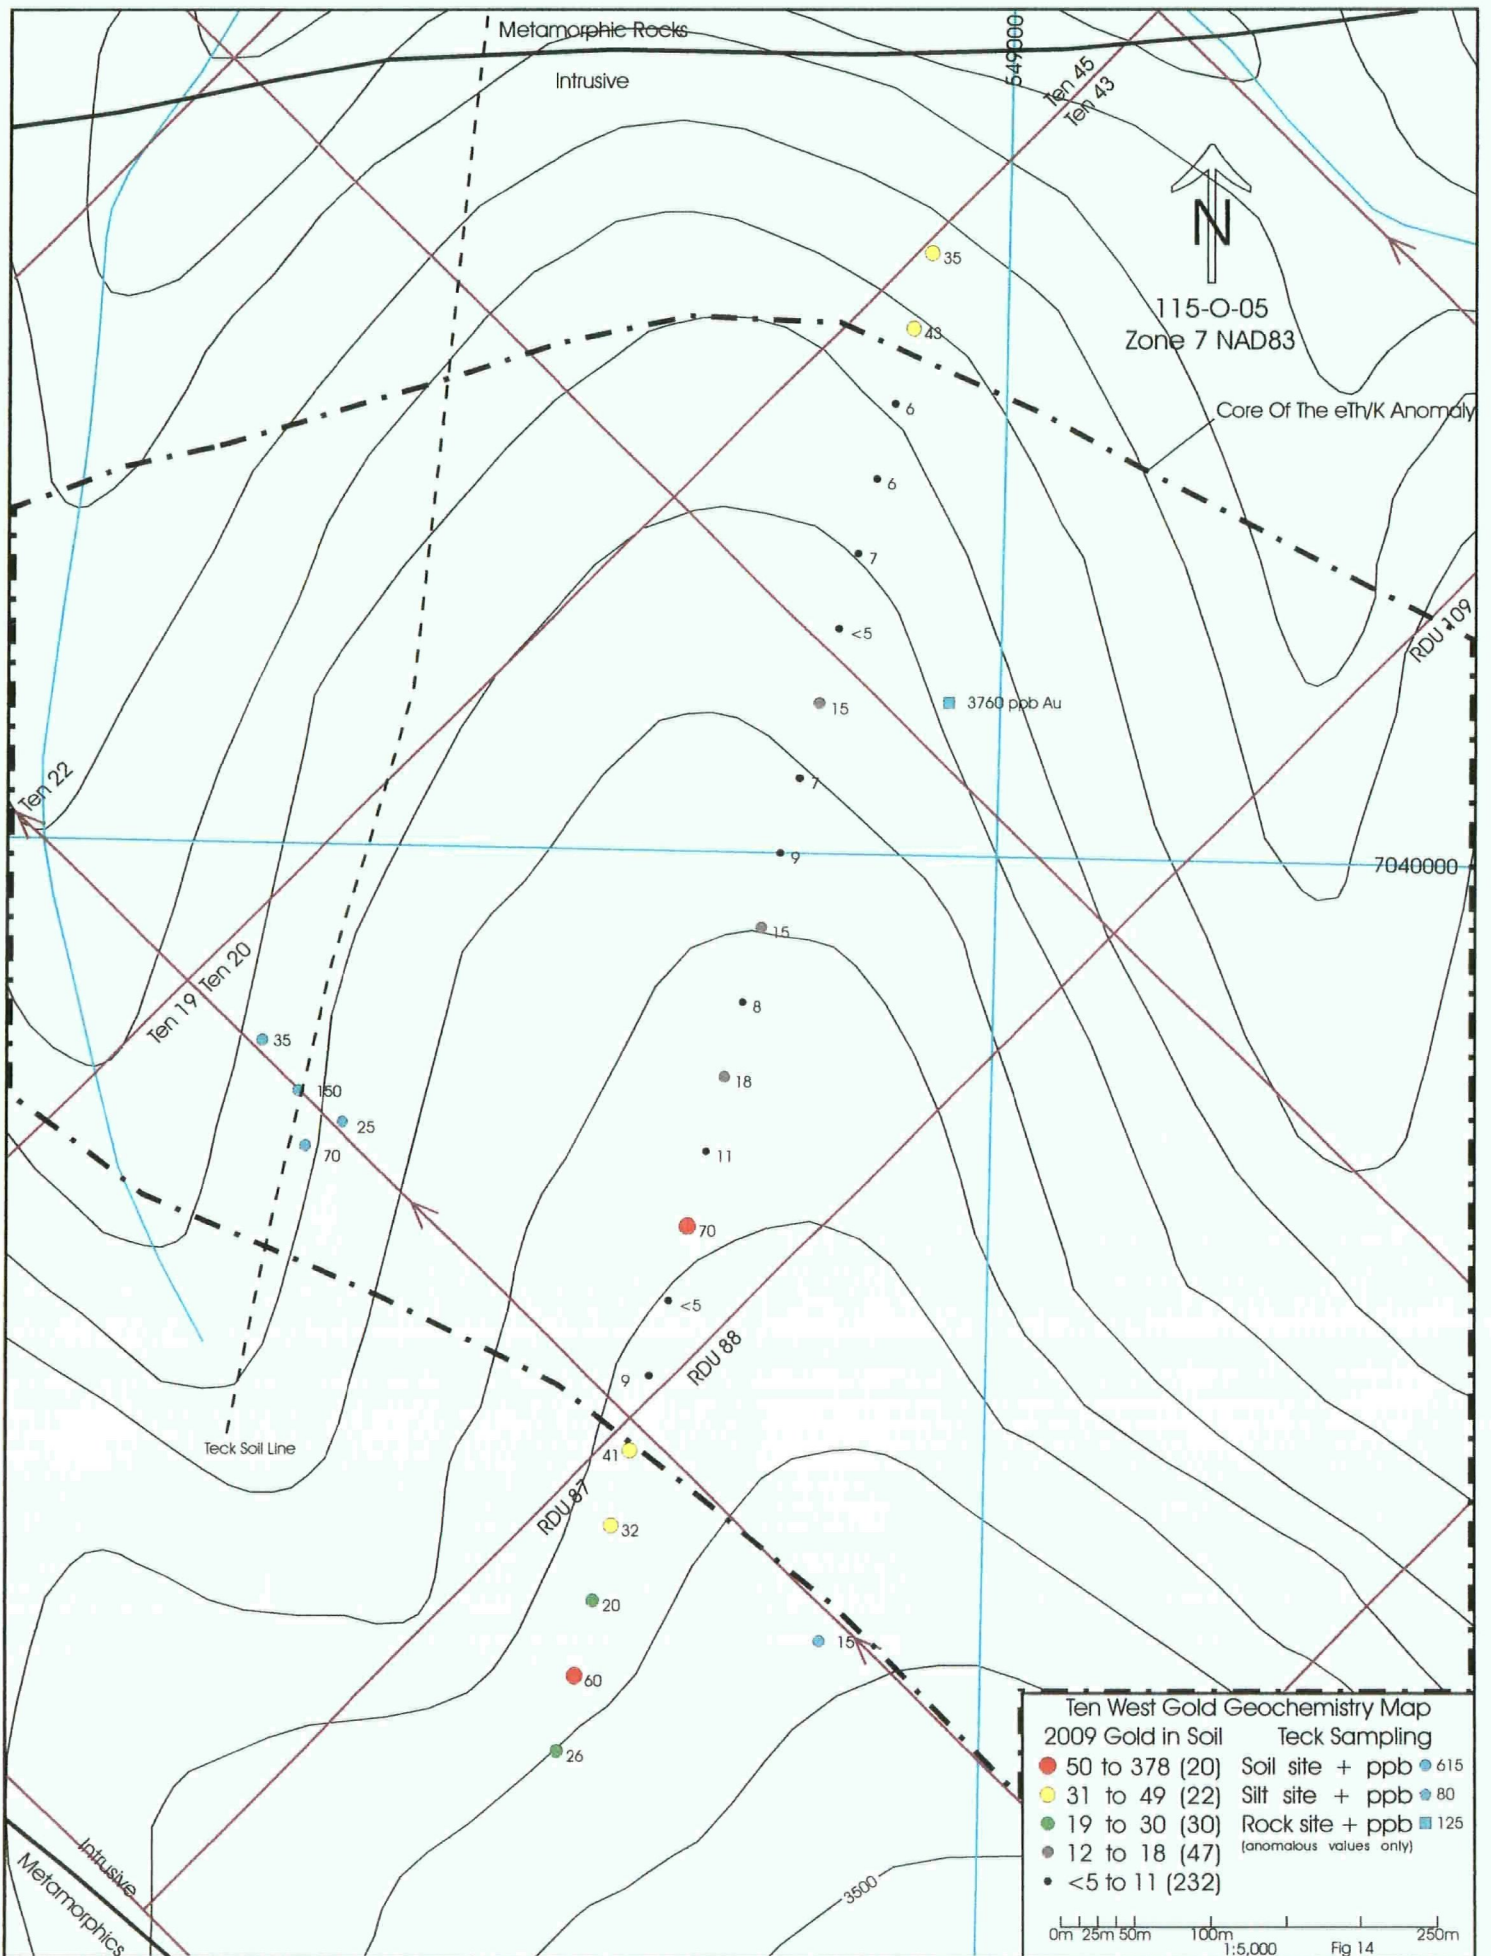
Metamorphic Rocks

Intrusive

549000

Ten 45

Ten 43

N

115-O-05
Zone 7 NAD83

Core Of The eTh/K Anomaly

35

43

6

6

7

<5

15

3760 ppb Au

RDU 109

7

Ten 22

9

7040000

15

Ten 19

Ten 20

8

35

18

150

25

70

11

70

<5

RDU 88

9

Teck Soil Line

41

RDU 87

32

20

15

60

26

Intrusive

Metamorphics

3500

Ten West Gold Geochemistry Map

| 2009 Gold in Soil | Teck Sampling |
|---|---|
| 50 to 378 (20) | Soil site + ppb 615 |
| 31 to 49 (22) | Silt site + ppb 80 |
| 19 to 30 (30) | Rock site + ppb 125 |
| 12 to 18 (47) | (anomalous values only) |
| <5 to 11 (232) | |

0m 25m 50m 100m 250m
1:5,000
Fig 14